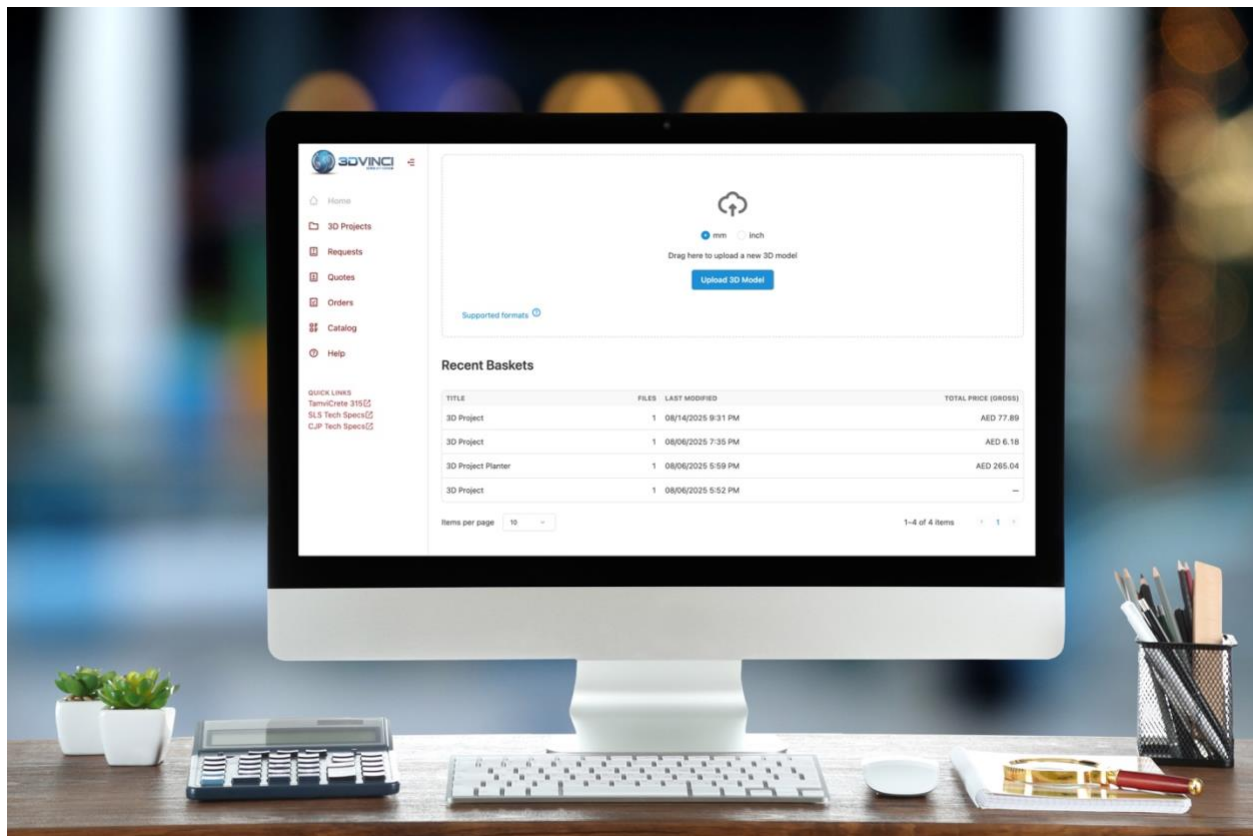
3DVINCI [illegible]

Home
3D Projects
Requests
Quotes
Orders
Catalog
Help

QUICK LINKS
TamilCrete 315
SLS Tech Specs
CJP Tech Specs

mm inch
Drag here to upload a new 3D model
Upload 3D Model

Supported formats

Recent Baskets

| TITLE | FILES | LAST MODIFIED | TOTAL PRICE (GROSS) |
|---|---|---|---|
| 3D Project | 1 | 08/14/2025 9:31 PM | AED 77.89 |
| 3D Project | 1 | 08/06/2025 7:35 PM | AED 6.18 |
| 3D Project Planter | 1 | 08/06/2025 5:59 PM | AED 265.04 |
| 3D Project | 1 | 08/06/2025 5:52 PM | — |

Items per page 10

1–4 of 4 items 1